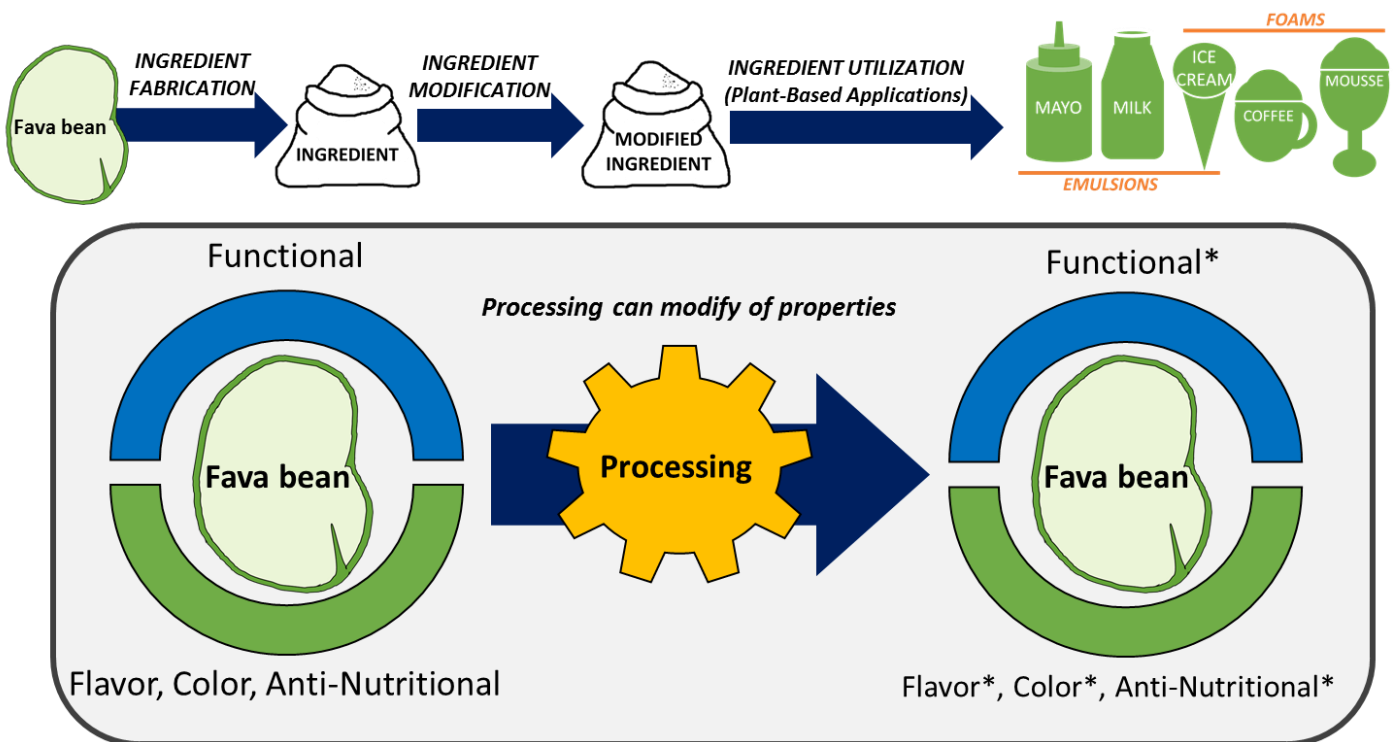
Fava bean

INGREDIENT FABRICATION

INGREDIENT

INGREDIENT MODIFICATION

MODIFIED INGREDIENT

INGREDIENT UTILIZATION (Plant-Based Applications)

FOAMS

MAYO

MILK

ICE CREAM

COFFEE

MOUSSE

EMULSIONS

Functional

Processing can modify of properties

Functional*

Fava bean

Processing

Fava bean

Flavor, Color, Anti-Nutritional

Flavor*, Color*, Anti-Nutritional*